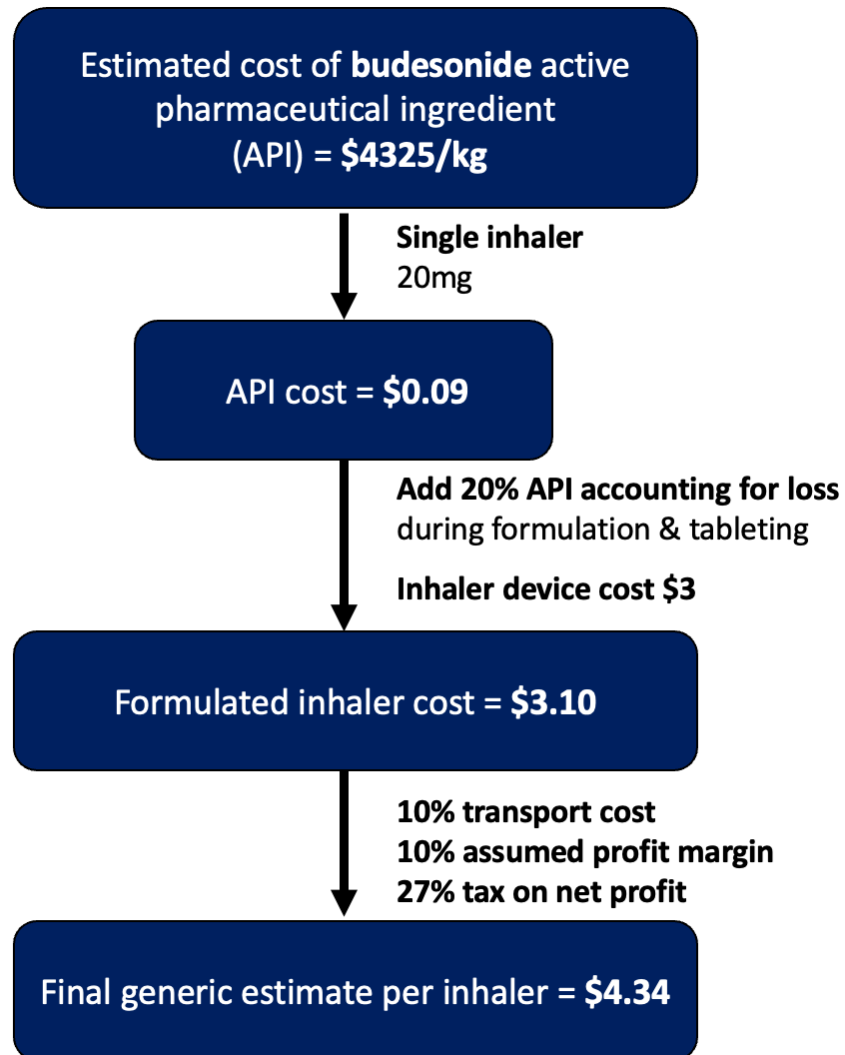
Estimated cost of budesonide active pharmaceutical ingredient (API) = $4325/kg

Single inhaler
20mg

API cost = $0.09

Add 20% API accounting for loss during formulation & tableting

Inhaler device cost $3

Formulated inhaler cost = $3.10

10% transport cost
10% assumed profit margin
27% tax on net profit

Final generic estimate per inhaler = $4.34